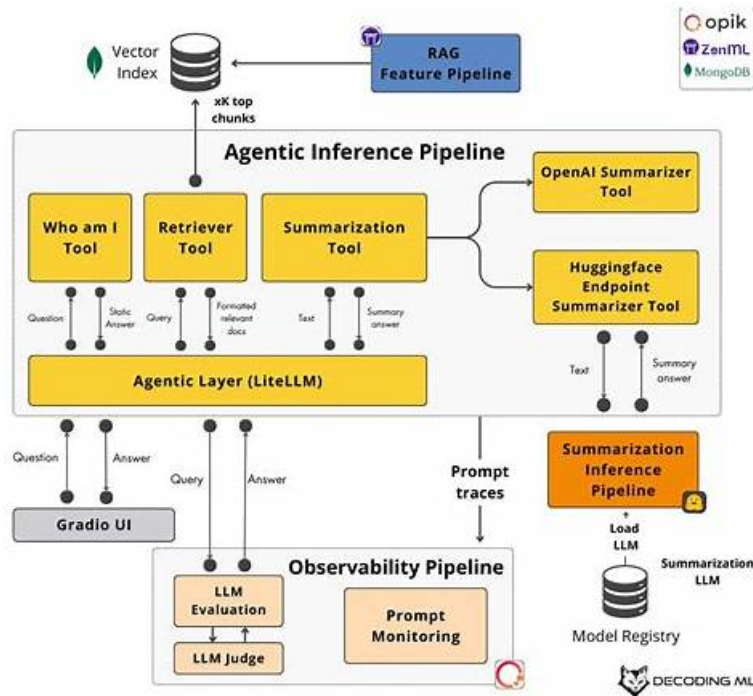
Vector Index

RAG Feature Pipeline

opik
ZenML
MongoDB

xK top chunks

Agentic Inference Pipeline

Who am I Tool

Retriever Tool

Summarization Tool

OpenAI Summarizer Tool

Huggingface Endpoint Summarizer Tool

Question

Static Answer

Query

Formated relevant docs

Text

Summary answer

Text

Summary answer

Agentic Layer (LiteLLM)

Question

Answer

Query

Answer

Prompt traces

Summarization Inference Pipeline

Gradio UI

Load LLM

Summarization LLM

Observability Pipeline

LLM Evaluation

LLM Judge

Prompt Monitoring

Model Registry

DECODING ML